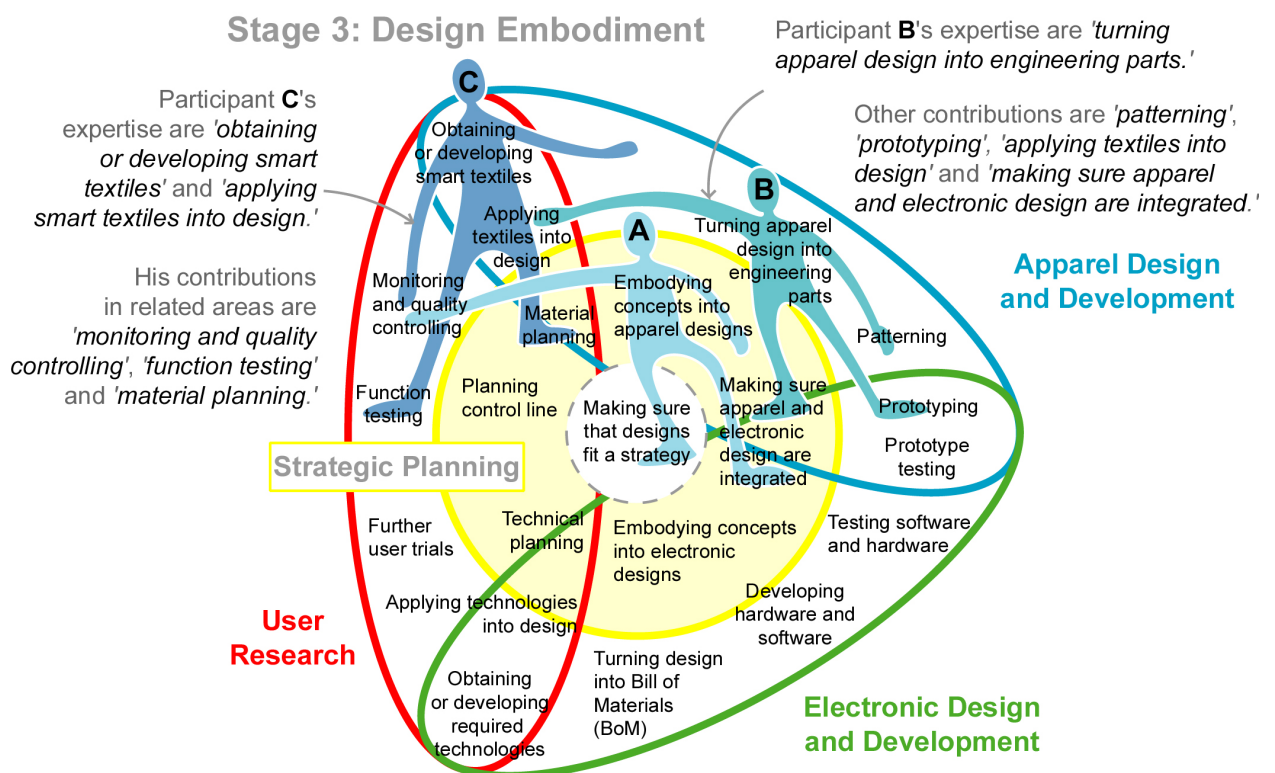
Stage 3: Design Embodiment

Participant B's expertise are 'turning apparel design into engineering parts.'

Participant C's expertise are 'obtaining or developing smart textiles' and 'applying smart textiles into design.'

Other contributions are 'patterning', 'prototyping', 'applying textiles into design' and 'making sure apparel and electronic design are integrated.'

His contributions in related areas are 'monitoring and quality controlling', 'function testing' and 'material planning.'

C

B

A

Obtaining or developing smart textiles

Applying textiles into design

Turning apparel design into engineering parts

Apparel Design and Development

Monitoring and quality controlling

Material planning

Embodying concepts into apparel designs

Patterning

Function testing

Planning control line

Making sure that designs fit a strategy

Making sure apparel and electronic design are integrated

Prototyping

Prototype testing

Strategic Planning

Further user trials

Technical planning

Embodying concepts into electronic designs

Testing software and hardware

Applying technologies into design

Developing hardware and software

User Research

Obtaining or developing required technologies

Turning design into Bill of Materials (BoM)

Electronic Design and Development